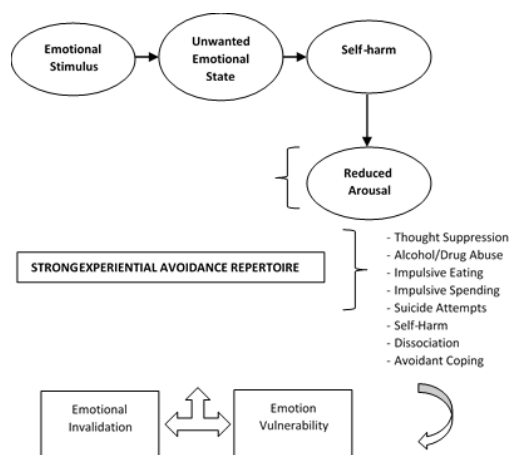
Emotional Stimulus

Unwanted Emotional State

Self-harm

Reduced Arousal

STRONGEXPERIENTIAL AVOIDANCE REPERTOIRE

- Thought Suppression
- Alcohol/Drug Abuse
- Impulsive Eating
- Impulsive Spending
- Suicide Attempts
- Self-Harm
- Dissociation
- Avoidant Coping

Emotional Invalidation

Emotion Vulnerability